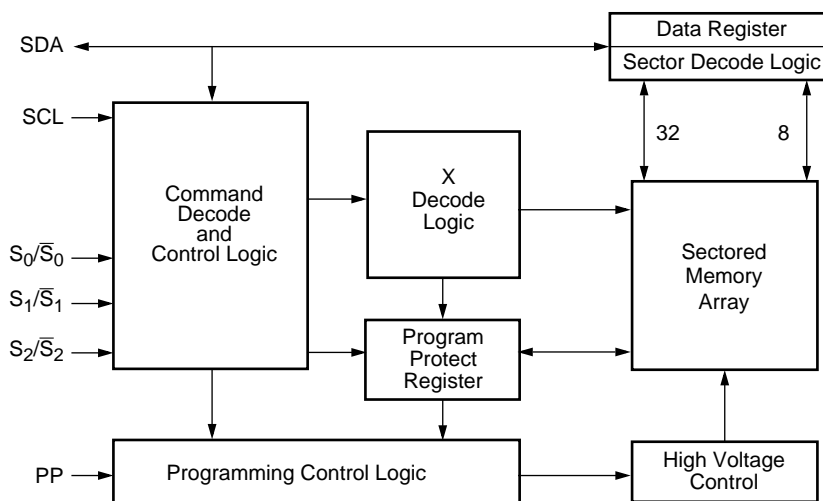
Data Register

Sector Decode Logic

SDA

SCL

32

8

Command Decode and Control Logic

X Decode Logic

Sectored Memory Array

$S_0/\overline{S}_0$

$S_1/\overline{S}_1$

$S_2/\overline{S}_2$

Program Protect Register

PP

Programming Control Logic

High Voltage Control